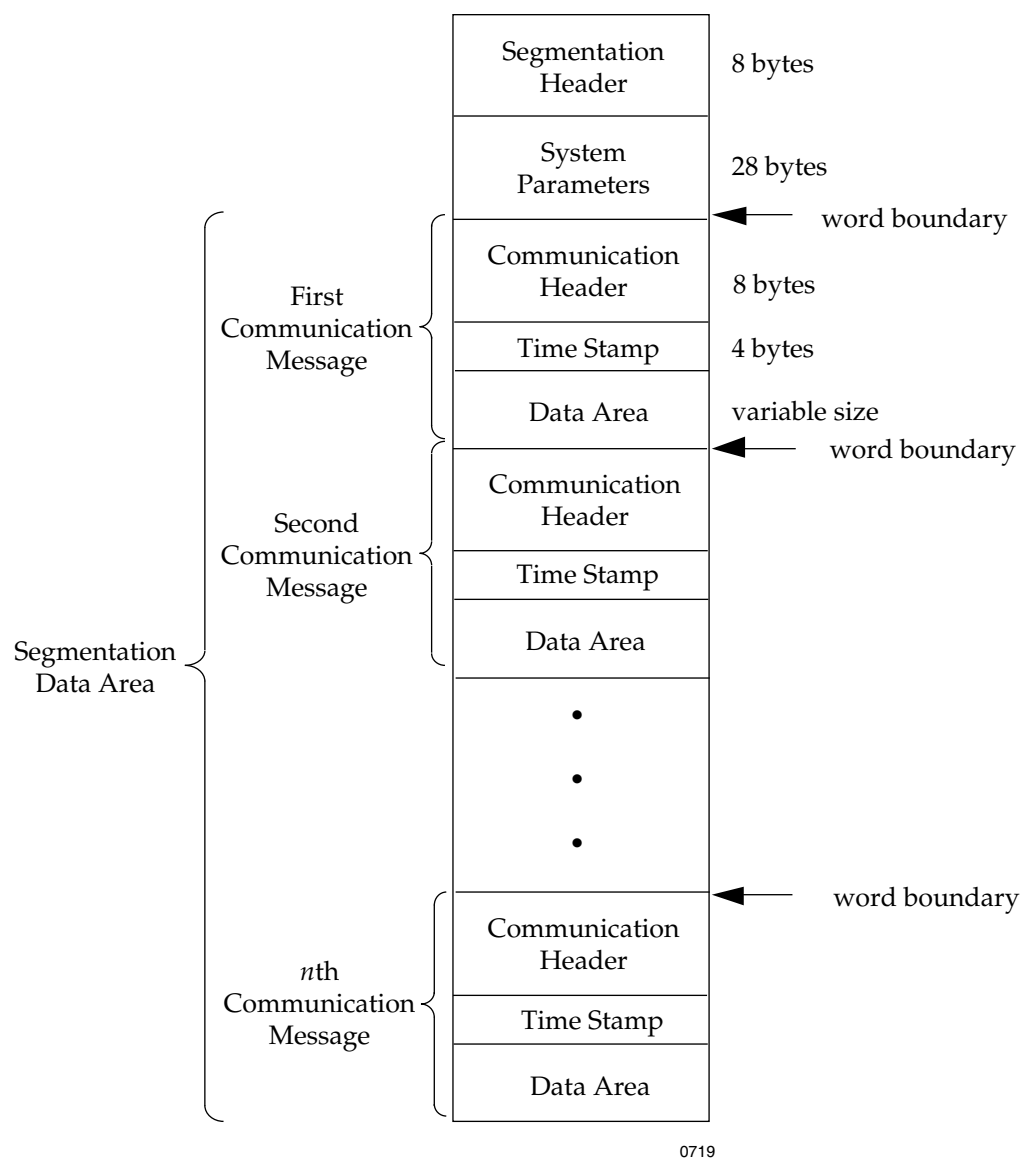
Segmentation Header
8 bytes

System Parameters
28 bytes

word boundary

Segmentation Data Area

First Communication Message

Communication Header
8 bytes

Time Stamp
4 bytes

Data Area
variable size

word boundary

Second Communication Message

Communication Header

Time Stamp

Data Area

•
•
•

word boundary

*n*th Communication Message

Communication Header

Time Stamp

Data Area

0719